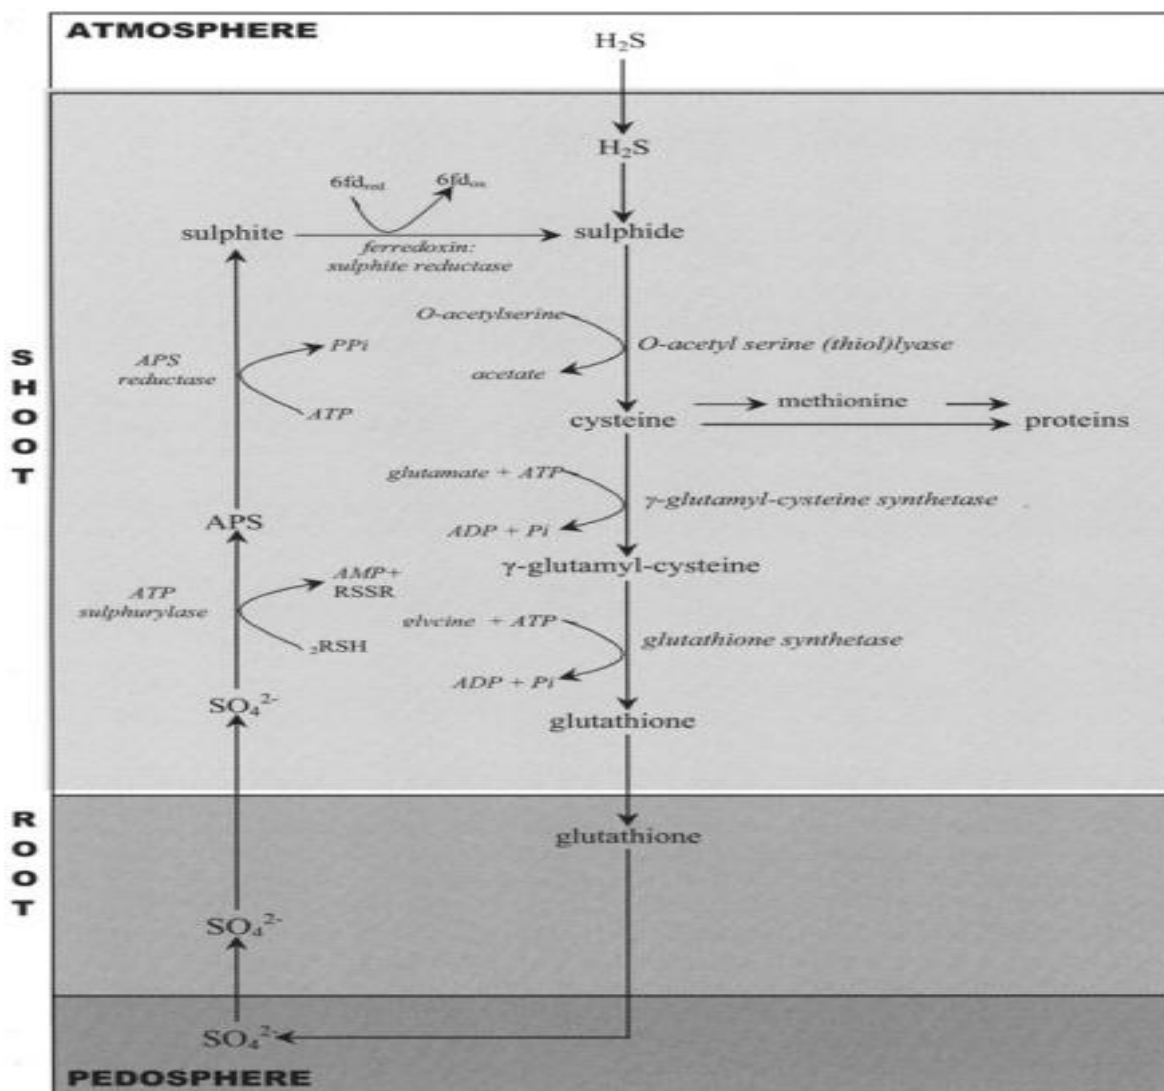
ATMOSPHERE

$H_2S$

$H_2S$

$6fd_{red}$ $6fd_{ox}$

sulphite

ferredoxin: sulphite reductase

sulphide

S H O O T

O-acetylserine

O-acetyl serine (thiol)lyase

acetate

APS reductase

PPi

ATP

cysteine

methionine

proteins

glutamate + ATP

γ-glutamyl-cysteine synthetase

ADP + Pi

APS

γ-glutamyl-cysteine

ATP sulphurylase

AMP+ RSSR

$_2$RSH

glycine + ATP

glutathione synthetase

ADP + Pi

$SO_4^{2-}$

glutathione

R O O T

glutathione

$SO_4^{2-}$

$SO_4^{2-}$

PEDOSPHERE